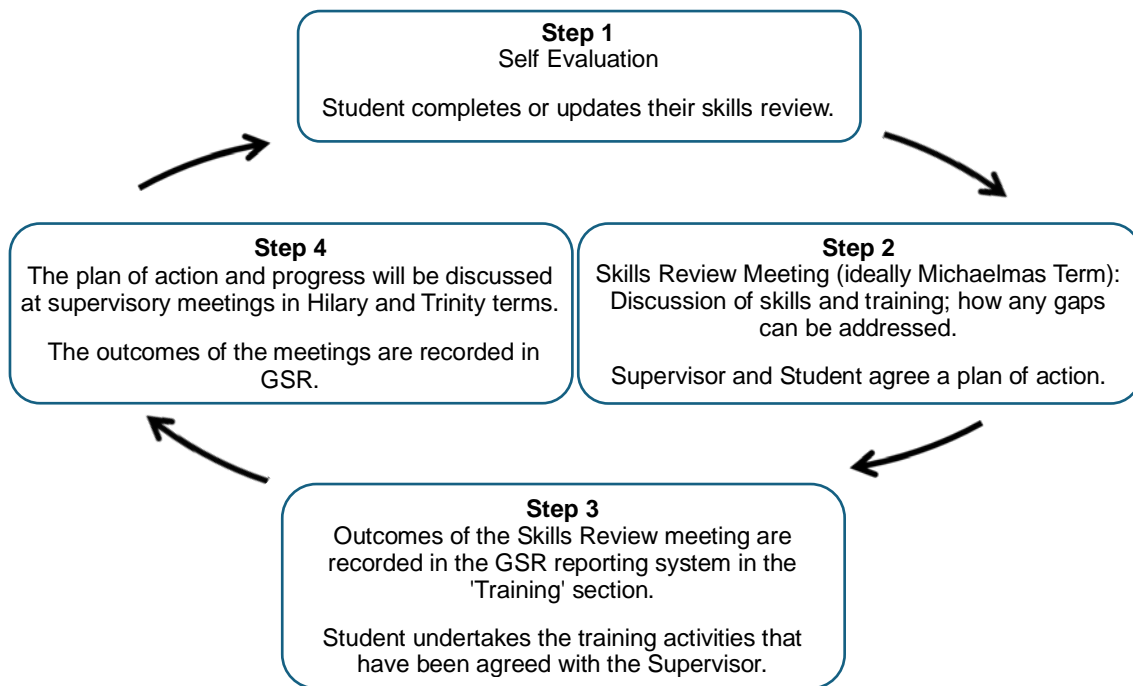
**Step 1**
Self Evaluation

Student completes or updates their skills review.

**Step 2**
Skills Review Meeting (ideally Michaelmas Term): Discussion of skills and training; how any gaps can be addressed.

Supervisor and Student agree a plan of action.

**Step 3**
Outcomes of the Skills Review meeting are recorded in the GSR reporting system in the 'Training' section.

Student undertakes the training activities that have been agreed with the Supervisor.

**Step 4**
The plan of action and progress will be discussed at supervisory meetings in Hilary and Trinity terms.

The outcomes of the meetings are recorded in GSR.